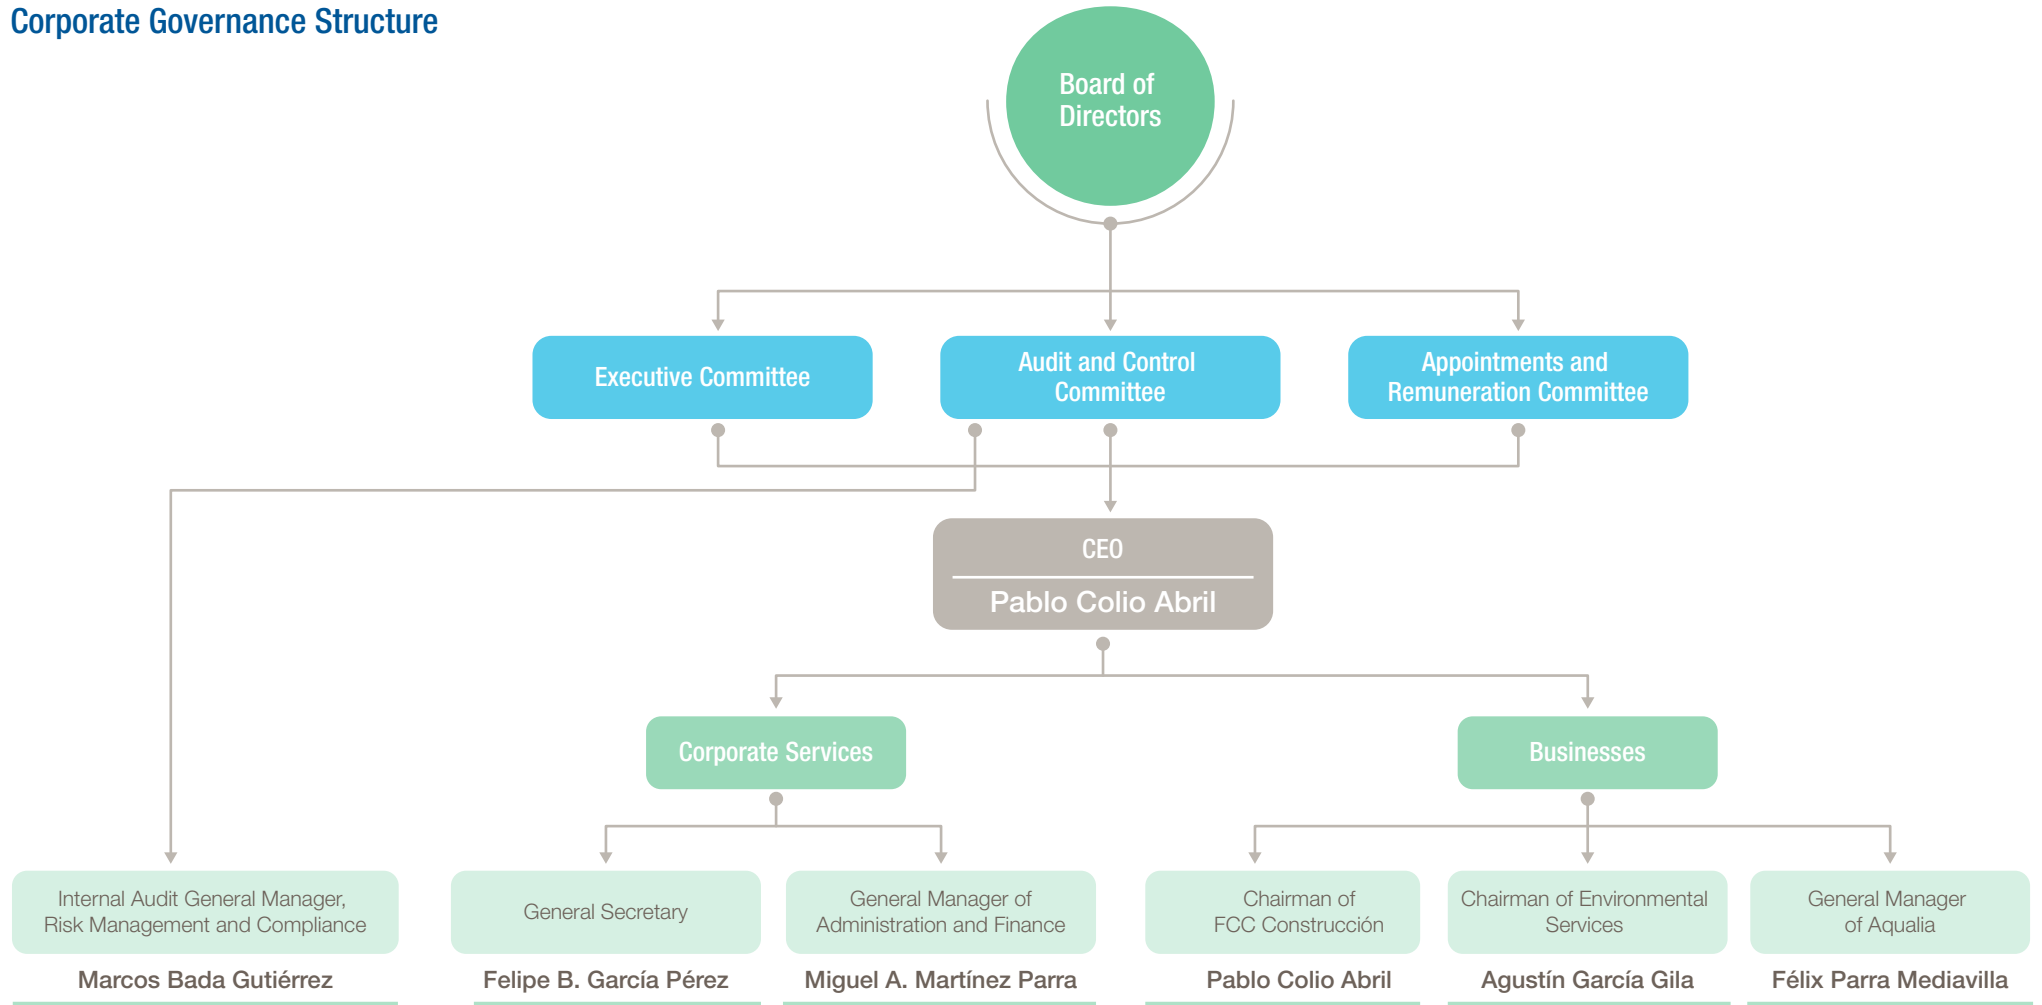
Corporate Governance Structure

Board of Directors

Executive Committee

Audit and Control Committee

Appointments and Remuneration Committee

CEO

Pablo Colio Abril

Corporate Services

Businesses

Internal Audit General Manager, Risk Management and Compliance

Marcos Bada Gutiérrez

General Secretary

Felipe B. García Pérez

General Manager of Administration and Finance

Miguel A. Martínez Parra

Chairman of FCC Construcción

Pablo Colio Abril

Chairman of Environmental Services

Agustín García Gila

General Manager of Aqualia

Félix Parra Mediavilla